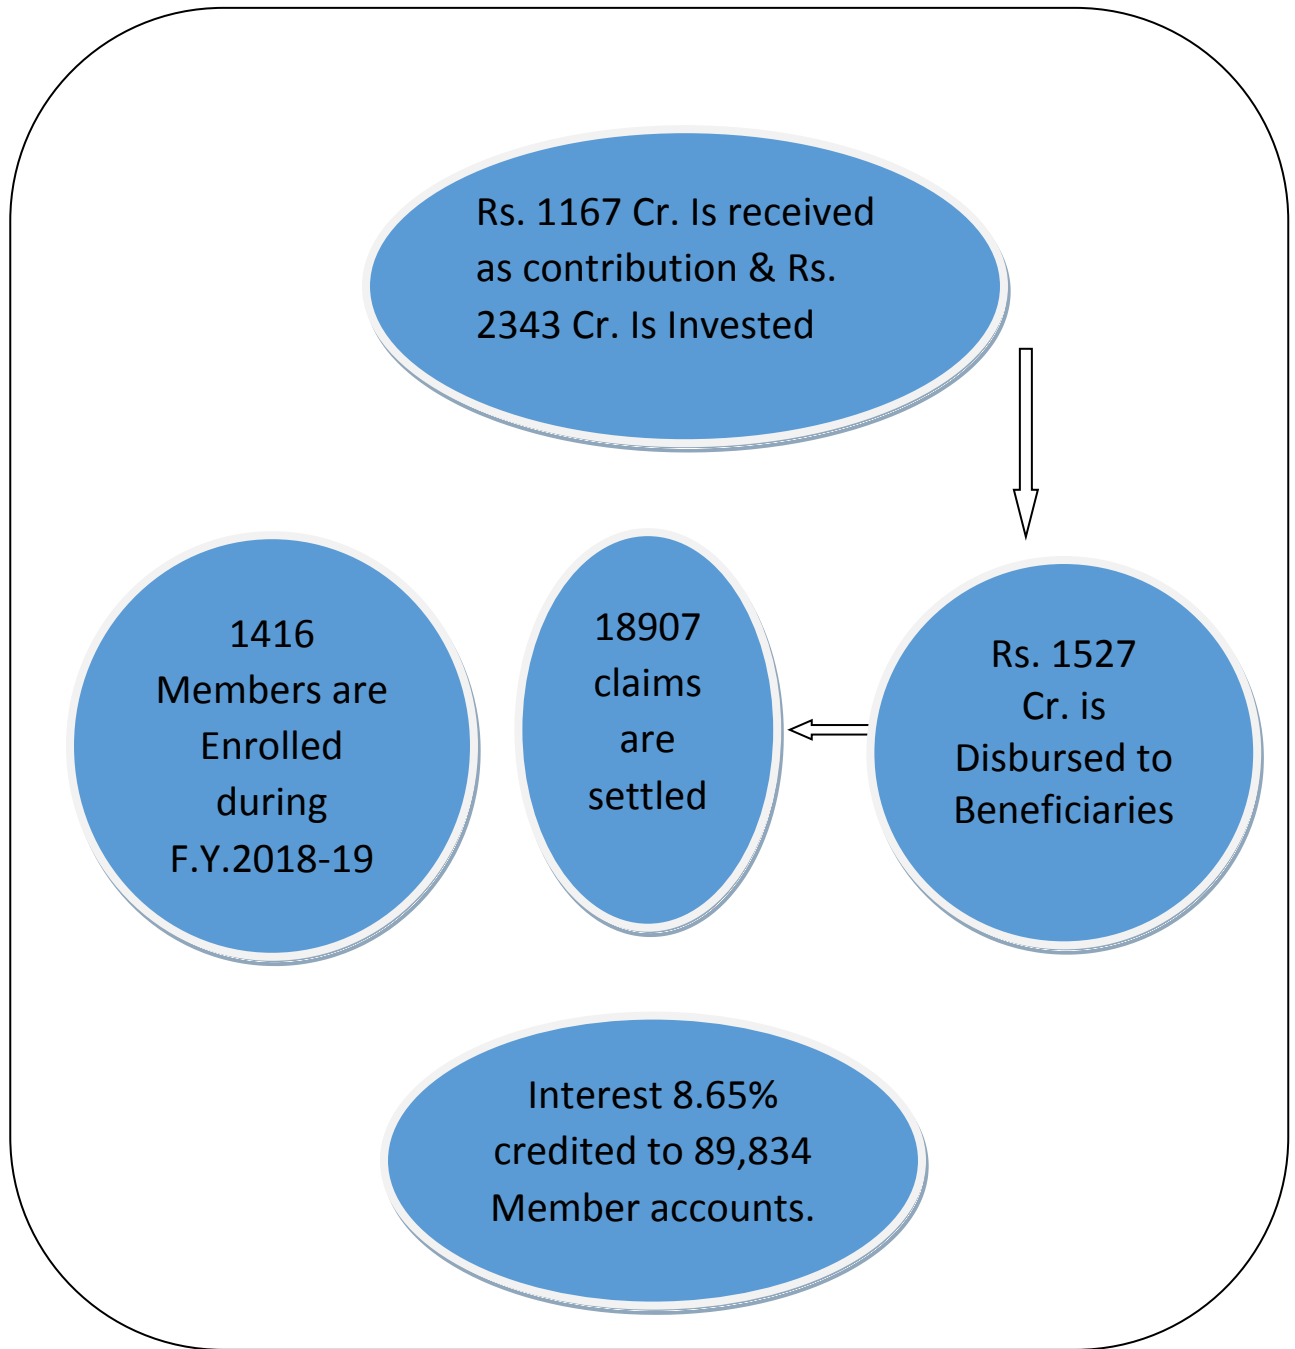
Rs. 1167 Cr. Is received as contribution & Rs. 2343 Cr. Is Invested

1416 Members are Enrolled during F.Y.2018-19

18907 claims are settled

Rs. 1527 Cr. is Disbursed to Beneficiaries

Interest 8.65% credited to 89,834 Member accounts.